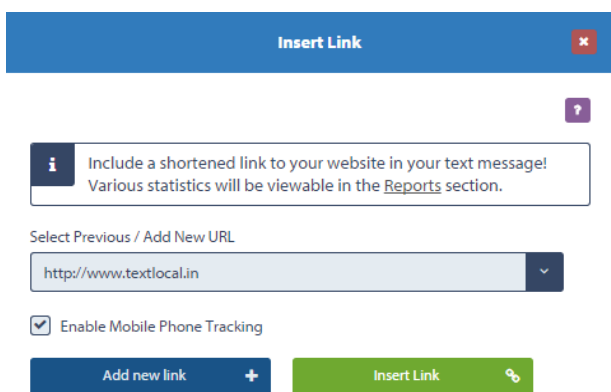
Insert Link

×

?

i

Include a shortened link to your website in your text message! Various statistics will be viewable in the Reports section.

Select Previous / Add New URL

http://www.textlocal.in

Enable Mobile Phone Tracking

Add new link +

Insert Link